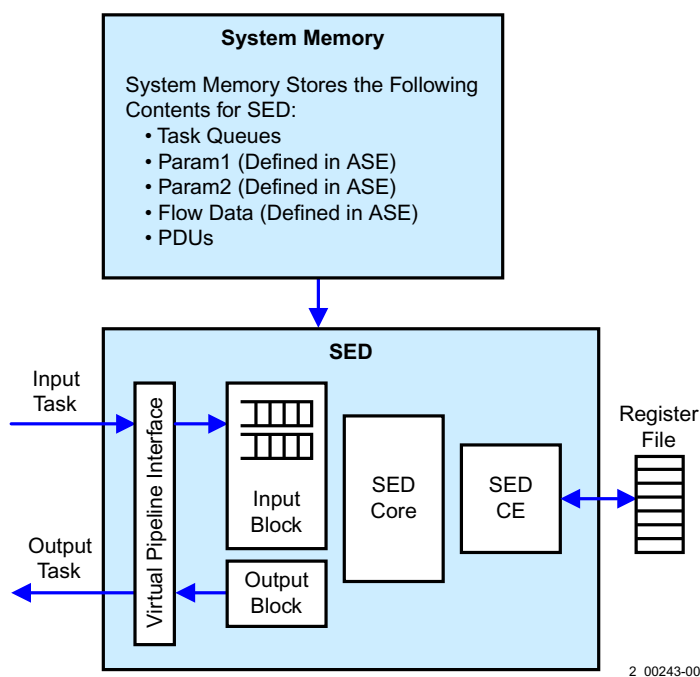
System Memory

System Memory Stores the Following Contents for SED:
• Task Queues
• Param1 (Defined in ASE)
• Param2 (Defined in ASE)
• Flow Data (Defined in ASE)
• PDUs

SED

Input Task

Virtual Pipeline Interface

Input Block

SED Core

SED CE

Register File

Output Task

Output Block

2 00243-00